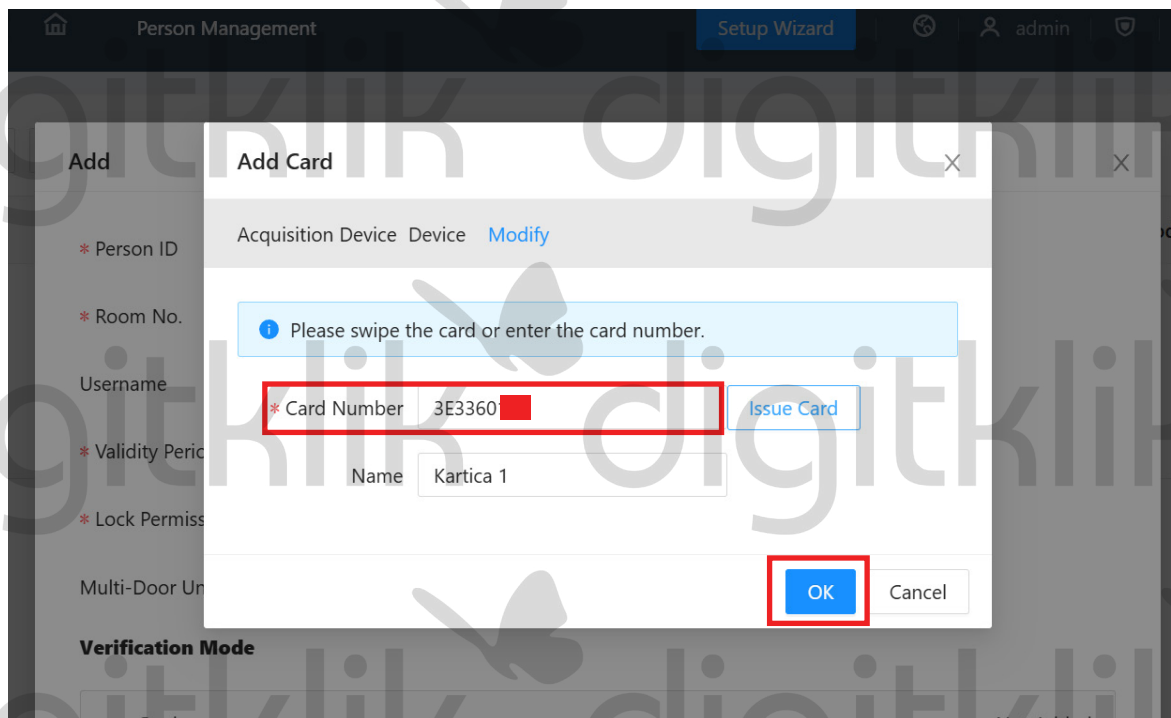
Person Management
Setup Wizard
admin

Add
* Person ID
* Room No.
Username
* Validity Perio
* Lock Permiss
Multi-Door Un
Verification Mode

Add Card
Acquisition Device Device Modify
Please swipe the card or enter the card number.
* Card Number 3E3360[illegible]
Issue Card
Name Kartica 1
OK
Cancel

digitklik digitklik
digitklik digitklik
digitklik digitklik